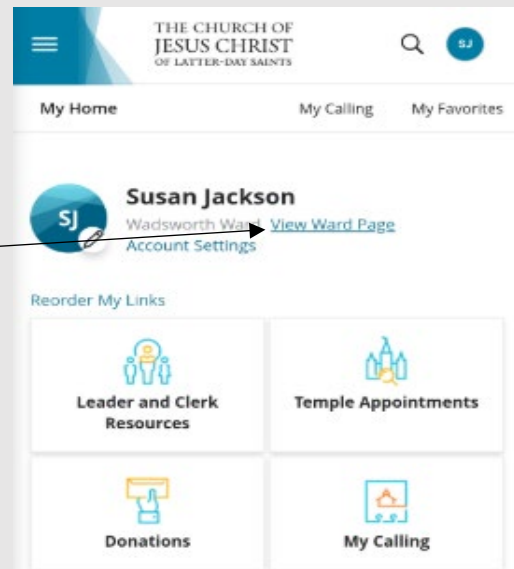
THE CHURCH OF
JESUS CHRIST
OF LATTER-DAY SAINTS

SJ

My Home
My Calling
My Favorites

SJ
Susan Jackson
Wadsworth Ward View Ward Page
Account Settings

Reorder My Links

Leader and Clerk Resources

Temple Appointments

Donations

My Calling